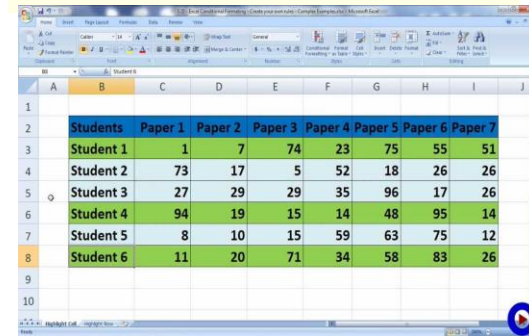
Excel Conditional Formatting - Create your own rules - Complex Examples.xlsx - Microsoft Excel

Home Insert Page Layout Formulas Data Review View

Cut Copy Format Painter Paste Clipboard Calibri 14 A A B I U Font Wrap Text Merge & Center Alignment General $ % , Number Conditional Formatting Format as Table Cell Styles Styles Insert Delete Format Cells AutoSum Fill Clear Sort & Filter Find & Select Editing

B8 Student 6

| | A | B | C | D | E | F | G | H | I | J |
|---|---|---|---|---|---|---|---|---|---|---|
| 1 | | | | | | | | | | |
| 2 | | Students | Paper 1 | Paper 2 | Paper 3 | Paper 4 | Paper 5 | Paper 6 | Paper 7 | |
| 3 | | Student 1 | 1 | 7 | 74 | 23 | 75 | 55 | 51 | |
| 4 | | Student 2 | 73 | 17 | 5 | 52 | 18 | 26 | 26 | |
| 5 | | Student 3 | 27 | 29 | 29 | 35 | 96 | 17 | 26 | |
| 6 | | Student 4 | 94 | 19 | 15 | 14 | 48 | 95 | 14 | |
| 7 | | Student 5 | 8 | 10 | 15 | 59 | 63 | 75 | 12 | |
| 8 | | Student 6 | 11 | 20 | 71 | 34 | 58 | 83 | 26 | |
| 9 | | | | | | | | | | |
| 10 | | | | | | | | | | |

Highlight Cell Highlight Row

Ready